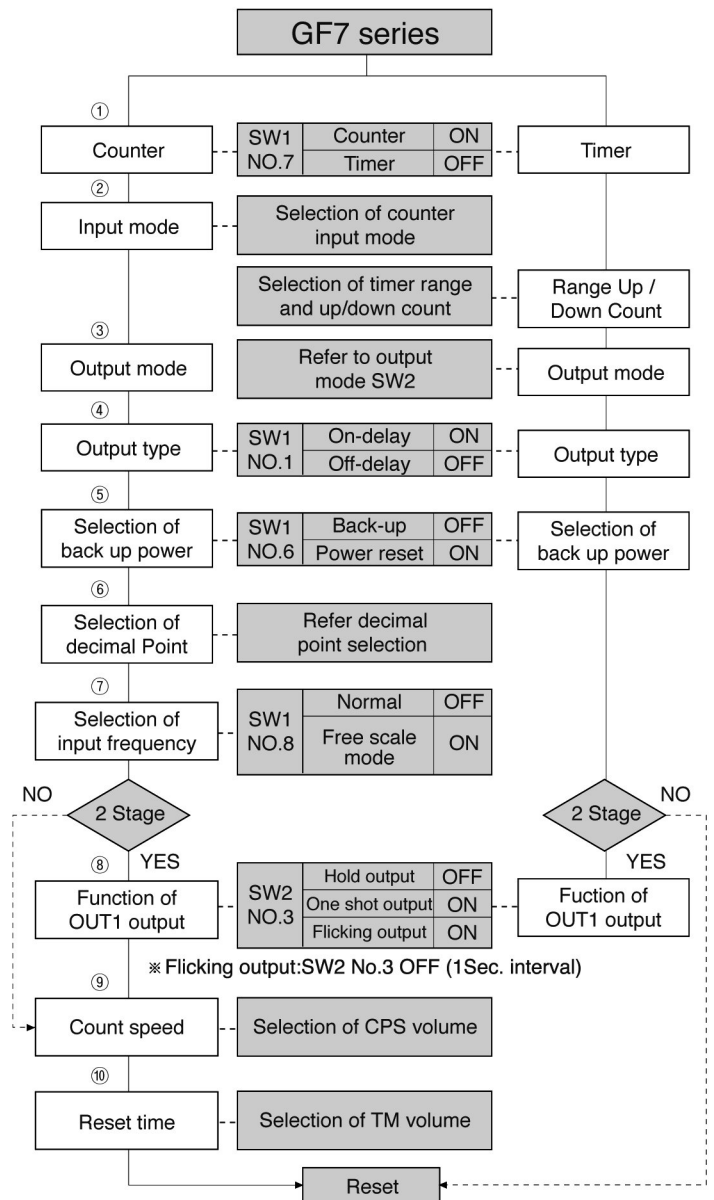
GF7 series

①

Counter

| SW1 NO.7 | Counter | ON |
|---|---|---|
| | Timer | OFF |

Timer

②

Input mode

Selection of counter input mode

Selection of timer range and up/down count

Range Up / Down Count

③

Output mode

Refer to output mode SW2

Output mode

④

Output type

| SW1 NO.1 | On-delay | ON |
|---|---|---|
| | Off-delay | OFF |

Output type

⑤

Selection of back up power

| SW1 NO.6 | Back-up | OFF |
|---|---|---|
| | Power reset | ON |

Selection of back up power

⑥

Selection of decimal Point

Refer decimal point selection

⑦

Selection of input frequency

| SW1 NO.8 | Normal | OFF |
|---|---|---|
| | Free scale mode | ON |

NO

2 Stage

2 Stage

NO

⑧

YES

YES

Function of OUT1 output

| SW2 NO.3 | Hold output | OFF |
|---|---|---|
| | One shot output | ON |
| | Flicking output | ON |

Fuction of OUT1 output

※Flicking output:SW2 No.3 OFF (1Sec. interval)

⑨

Count speed

Selection of CPS volume

⑩

Reset time

Selection of TM volume

Reset